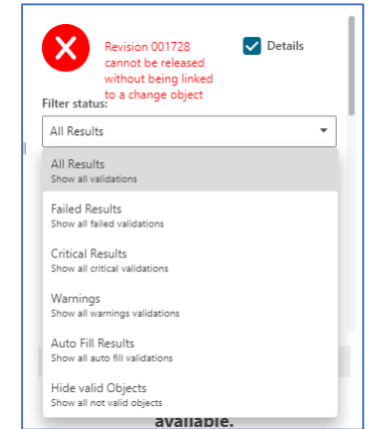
Revision 001728 cannot be released without being linked to a change object

Details

Filter status:

All Results

All Results
Show all validations

Failed Results
Show all failed validations

Critical Results
Show all critical validations

Warnings
Show all warnings validations

Auto Fill Results
Show all auto fill validations

Hide valid Objects
Show all not valid objects

available.